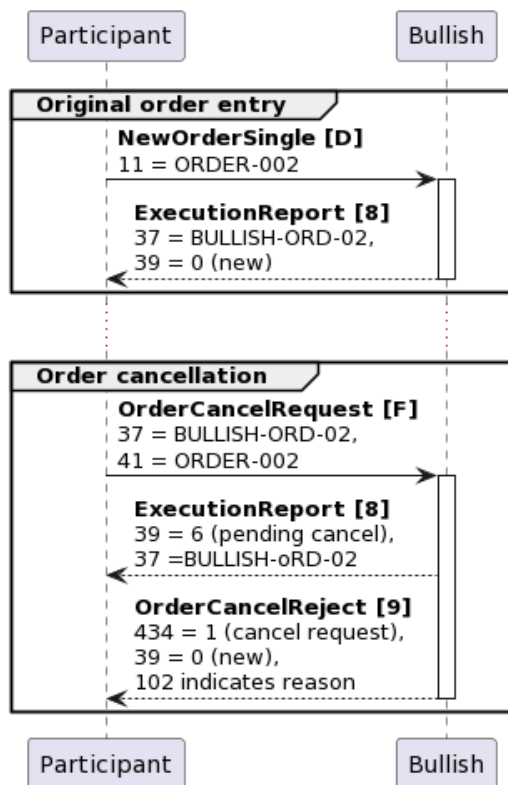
Participant

Bullish

Original order entry

NewOrderSingle [D]
11 = ORDER-002

ExecutionReport [8]
37 = BULLISH-ORD-02,
39 = 0 (new)

Order cancellation

OrderCancelRequest [F]
37 = BULLISH-ORD-02,
41 = ORDER-002

ExecutionReport [8]
39 = 6 (pending cancel),
37 =BULLISH-oRD-02

OrderCancelReject [9]
434 = 1 (cancel request),
39 = 0 (new),
102 indicates reason

Participant

Bullish